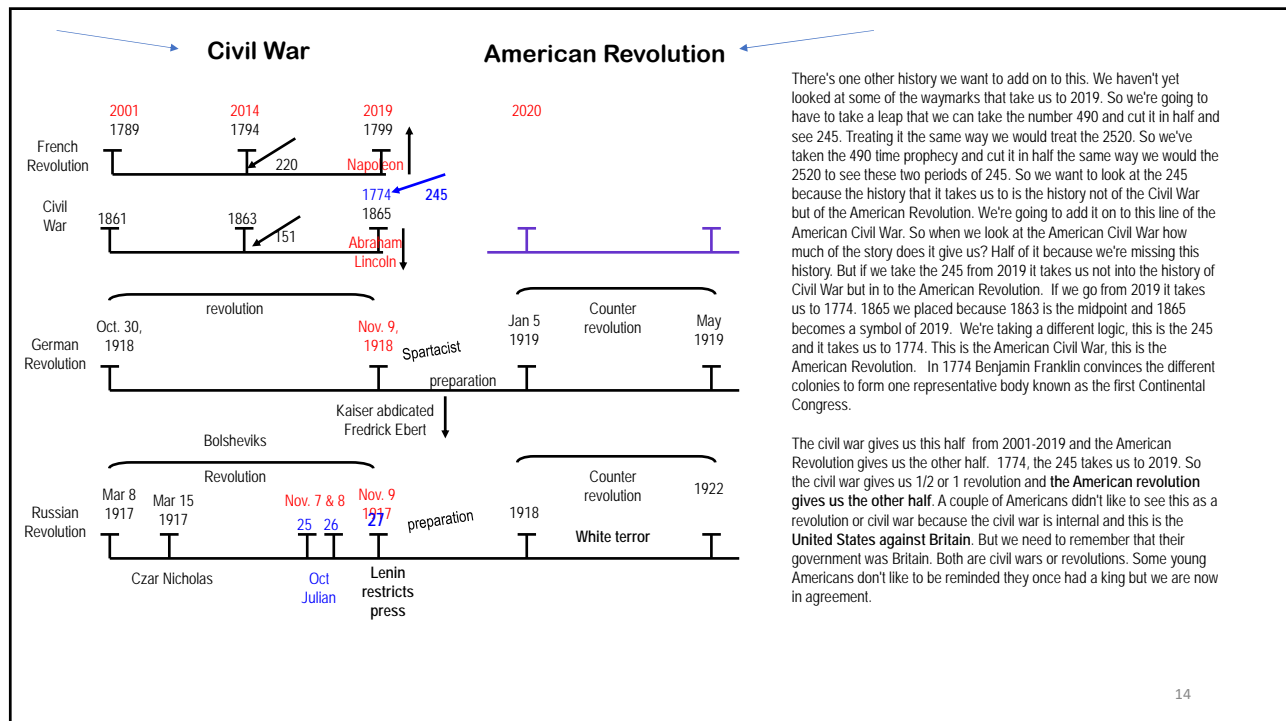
Civil War

American Revolution

2001 1789
2014 1794
2019 1799
2020

French Revolution

220

Napoleon

1774 245

Civil War

1861
1863
1865

151

Abraham Lincoln

revolution

Oct. 30, 1918

Nov. 9, 1918

Spartacist

Jan 5 1919

Counter revolution

May 1919

German Revolution

preparation

Kaiser abdicated Fredrick Ebert

Bolsheviks

Revolution

Mar 8 1917

Mar 15 1917

Nov. 7 & 8 25 26

Nov. 9 1917 27

preparation

1918

Counter revolution

1922

Russian Revolution

White terror

Czar Nicholas

Oct Julian

Lenin restricts press

There's one other history we want to add on to this. We haven't yet looked at some of the waymarks that take us to 2019. So we're going to have to take a leap that we can take the number 490 and cut it in half and see 245. Treating it the same way we would treat the 2520. So we've taken the 490 time prophecy and cut it in half the same way we would the 2520 to see these two periods of 245. So we want to look at the 245 because the history that it takes us to is the history not of the Civil War but of the American Revolution. We're going to add it on to this line of the American Civil War. So when we look at the American Civil War how much of the story does it give us? Half of it because we're missing this history. But if we take the 245 from 2019 it takes us not into the history of Civil War but in to the American Revolution. If we go from 2019 it takes us to 1774. 1865 we placed because 1863 is the midpoint and 1865 becomes a symbol of 2019. We're taking a different logic, this is the 245 and it takes us to 1774. This is the American Civil War, this is the American Revolution. In 1774 Benjamin Franklin convinces the different colonies to form one representative body known as the first Continental Congress.

The civil war gives us this half from 2001-2019 and the American Revolution gives us the other half. 1774, the 245 takes us to 2019. So the civil war gives us 1/2 or 1 revolution and the American revolution gives us the other half. A couple of Americans didn't like to see this as a revolution or civil war because the civil war is internal and this is the United States against Britain. But we need to remember that their government was Britain. Both are civil wars or revolutions. Some young Americans don't like to be reminded they once had a king but we are now in agreement.

14